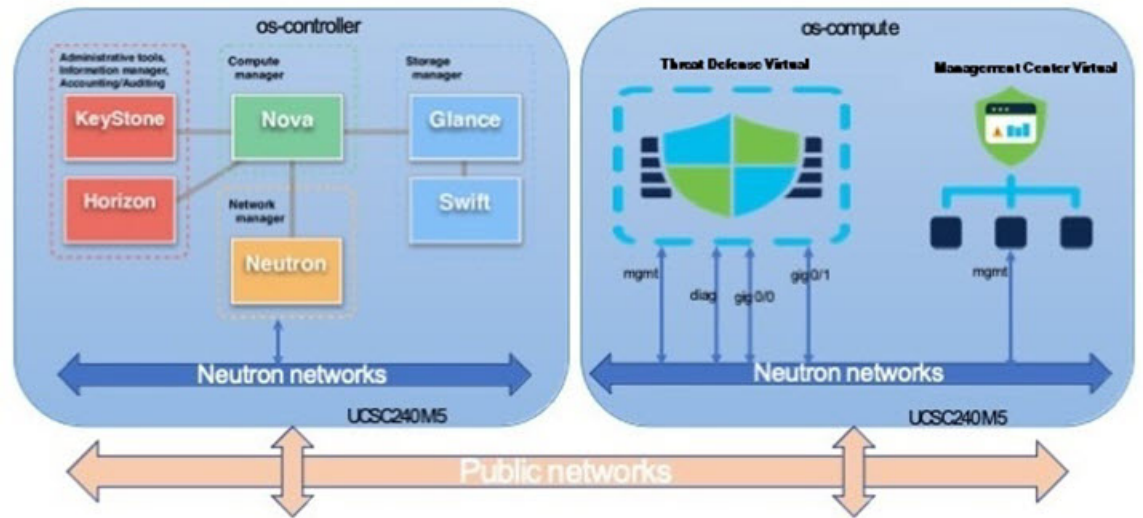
os-controller

Administrative tools, Information manager, Accounting/Auditing

KeyStone

Horizon

Compute manager

Nova

Network manager

Neutron

Storage manager

Glance

Swift

Neutron networks

UCSC240M5

os-compute

Threat Defense Virtual

Management Center Virtual

mgmt

diag

gig 0/0

gig0/1

mgmt

Neutron networks

UCSC240M5

Public networks